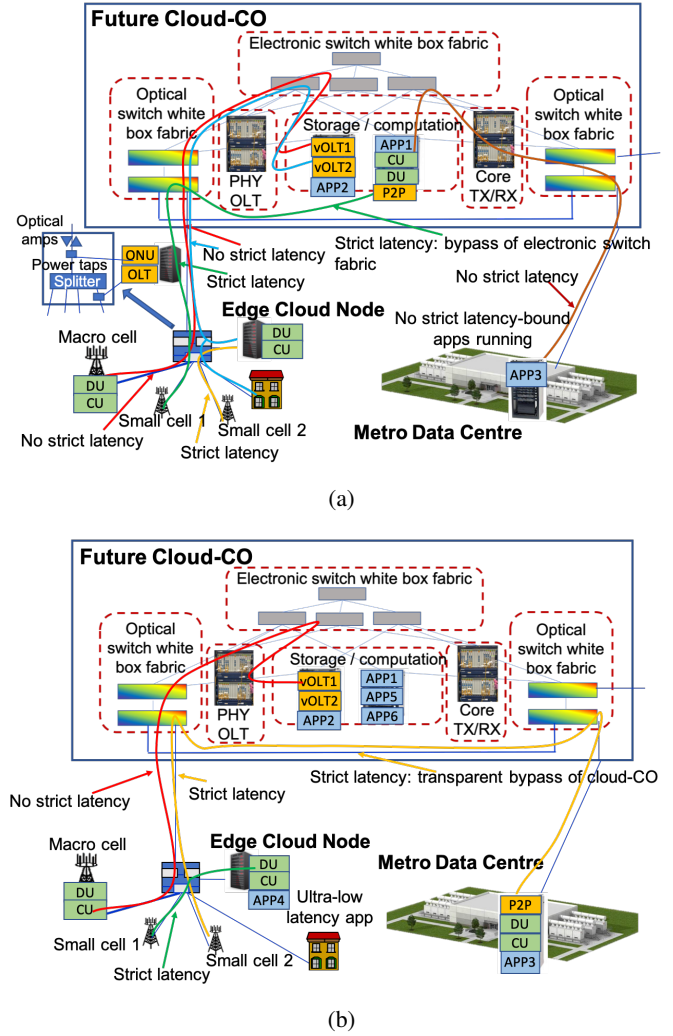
Future Cloud-CO

Electronic switch white box fabric

Optical switch white box fabric

PHY OLT

Storage / computation

vOLT1
vOLT2
APP2
APP1
CU
DU
P2P

Core TX/RX

Optical switch white box fabric

Optical amps

Power taps

Splitter

ONU
OLT

No strict latency

Strict latency

Strict latency: bypass of electronic switch fabric

No strict latency

No strict latency-bound apps running

Edge Cloud Node

DU
CU

Macro cell

DU
CU

APP3

Small cell 1

Small cell 2

No strict latency

Strict latency

Metro Data Centre

(a)

Future Cloud-CO

Electronic switch white box fabric

Optical switch white box fabric

PHY OLT

Storage / computation

vOLT1
vOLT2
APP2
APP1
APP5
APP6

Core TX/RX

Optical switch white box fabric

Strict latency: transparent bypass of cloud-CO

No strict latency

Strict latency

Edge Cloud Node

Macro cell

DU
CU

DU
CU
APP4

Ultra-low latency app

Metro Data Centre

P2P
DU
CU
APP3

Small cell 1

Strict latency

Small cell 2

(b)